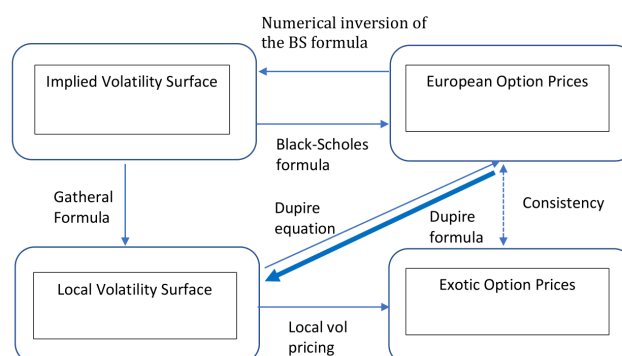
Numerical inversion of the BS formula

Implied Volatility Surface

European Option Prices

Black-Scholes formula

Gatheral Formula

Dupire equation

Dupire formula

Consistency

Local Volatility Surface

Exotic Option Prices

Local vol pricing